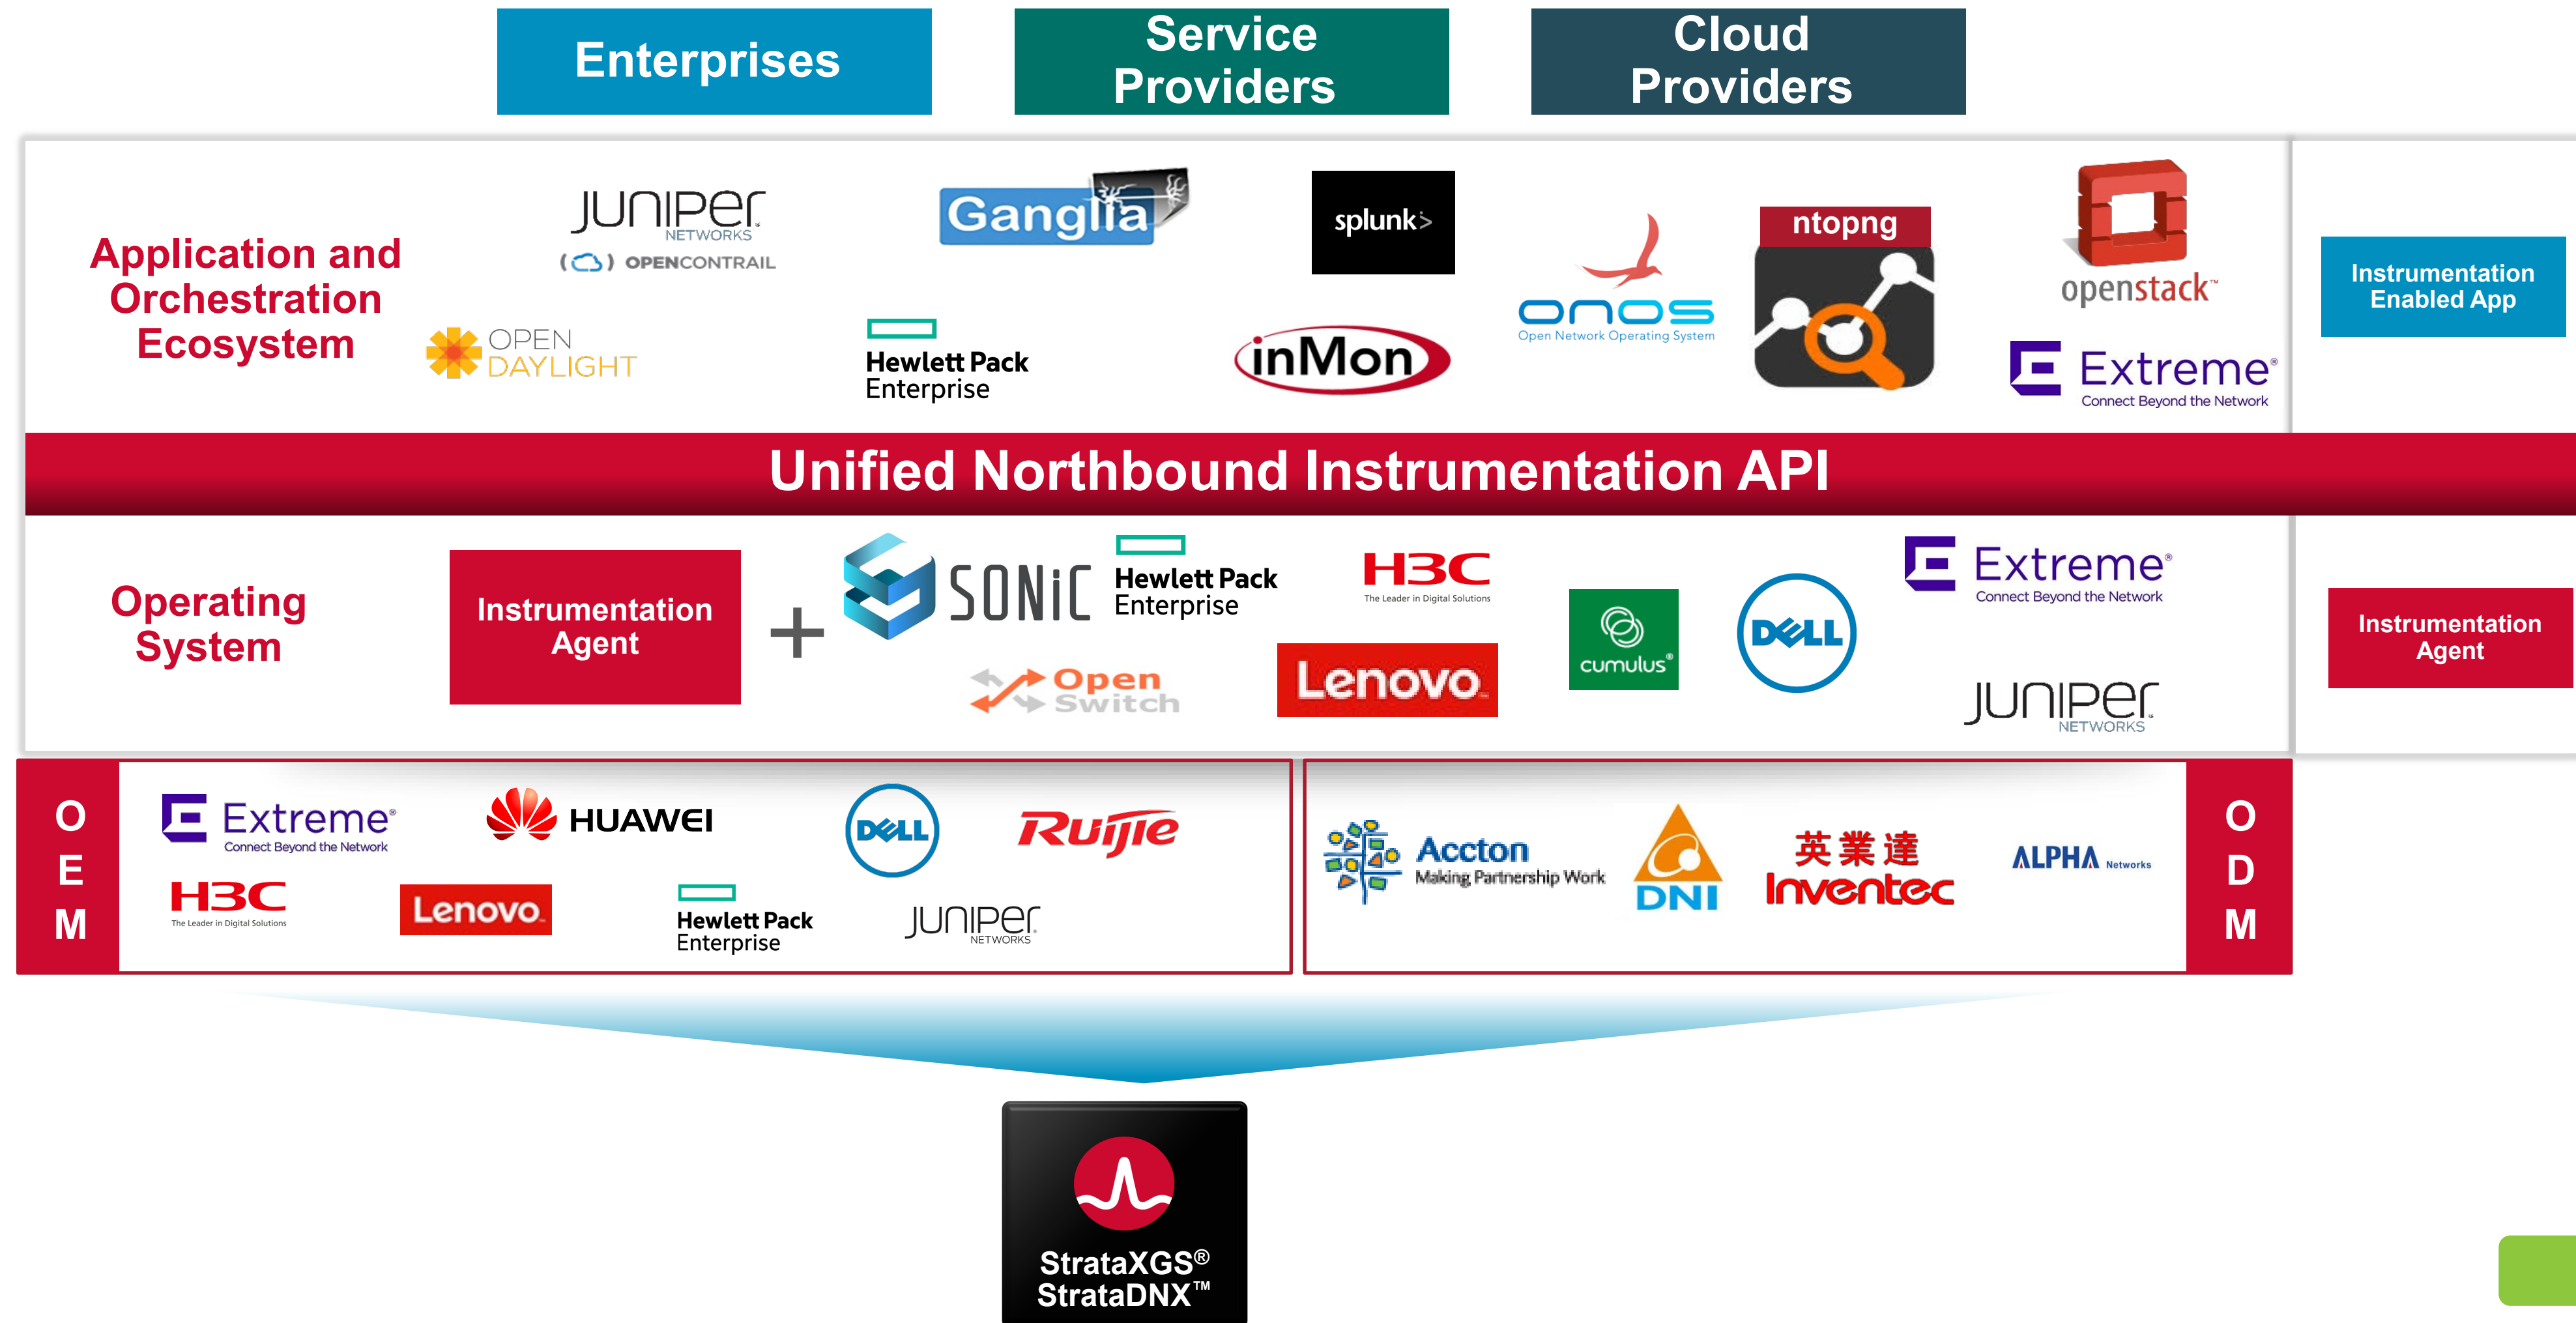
Enterprises

Service Providers

Cloud Providers

Application and Orchestration Ecosystem

JUNIPer NETWORKS

OPENCONTRAIL

Ganglia

splunk>

ntopng

openstack

OPEN DAYLIGHT

Hewlett Packard Enterprise

inMon

onos Open Network Operating System

Extreme Connect Beyond the Network

Instrumentation Enabled App

Unified Northbound Instrumentation API

Operating System

Instrumentation Agent

+

SONiC

Hewlett Packard Enterprise

H3C The Leader in Digital Solutions

Extreme Connect Beyond the Network

Instrumentation Agent

Open Switch

Lenovo

cumulus

DELL

JUNIPer NETWORKS

O E M

Extreme Connect Beyond the Network

HUAWEI

DELL

Ruijie

H3C The Leader in Digital Solutions

Lenovo

Hewlett Packard Enterprise

JUNIPer NETWORKS

Accton Making Partnership Work

DNI

英業達 Inventec

ALPHA Networks

O D M

StrataXGS®
StrataDNX™